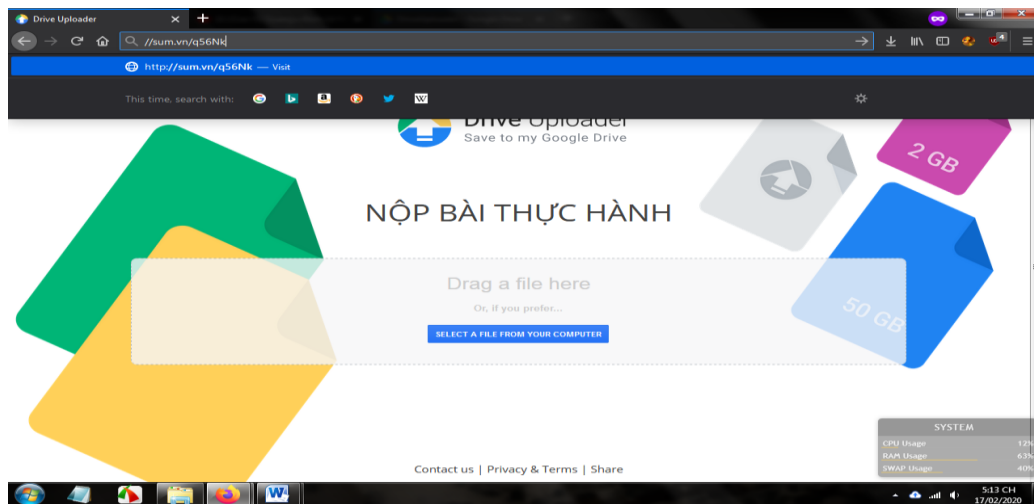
Drive Uploader

//sum.vn/q56Nk

http://sum.vn/q56Nk — Visit

This time, search with:

Drive Uploader
Save to my Google Drive

2 GB

NỘP BÀI THỰC HÀNH

Drag a file here

Or, if you prefer...

SELECT A FILE FROM YOUR COMPUTER

50 GB

Contact us | Privacy & Terms | Share

SYSTEM
CPU Usage 12%
RAM Usage 63%
SWAP Usage 40%

5:13 CH
17/02/2020